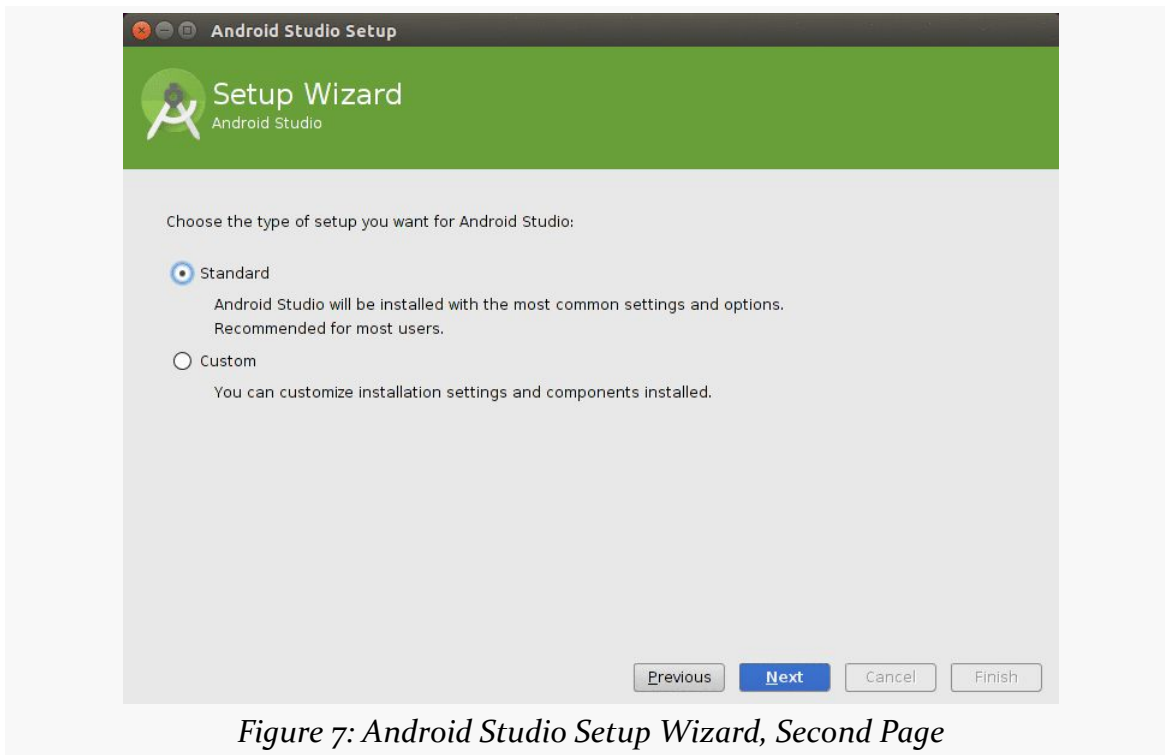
Android Studio Setup

Setup Wizard
Android Studio

Choose the type of setup you want for Android Studio:

Standard

Android Studio will be installed with the most common settings and options.
Recommended for most users.

Custom

You can customize installation settings and components installed.

Previous Next Cancel Finish

Figure 7: Android Studio Setup Wizard, Second Page